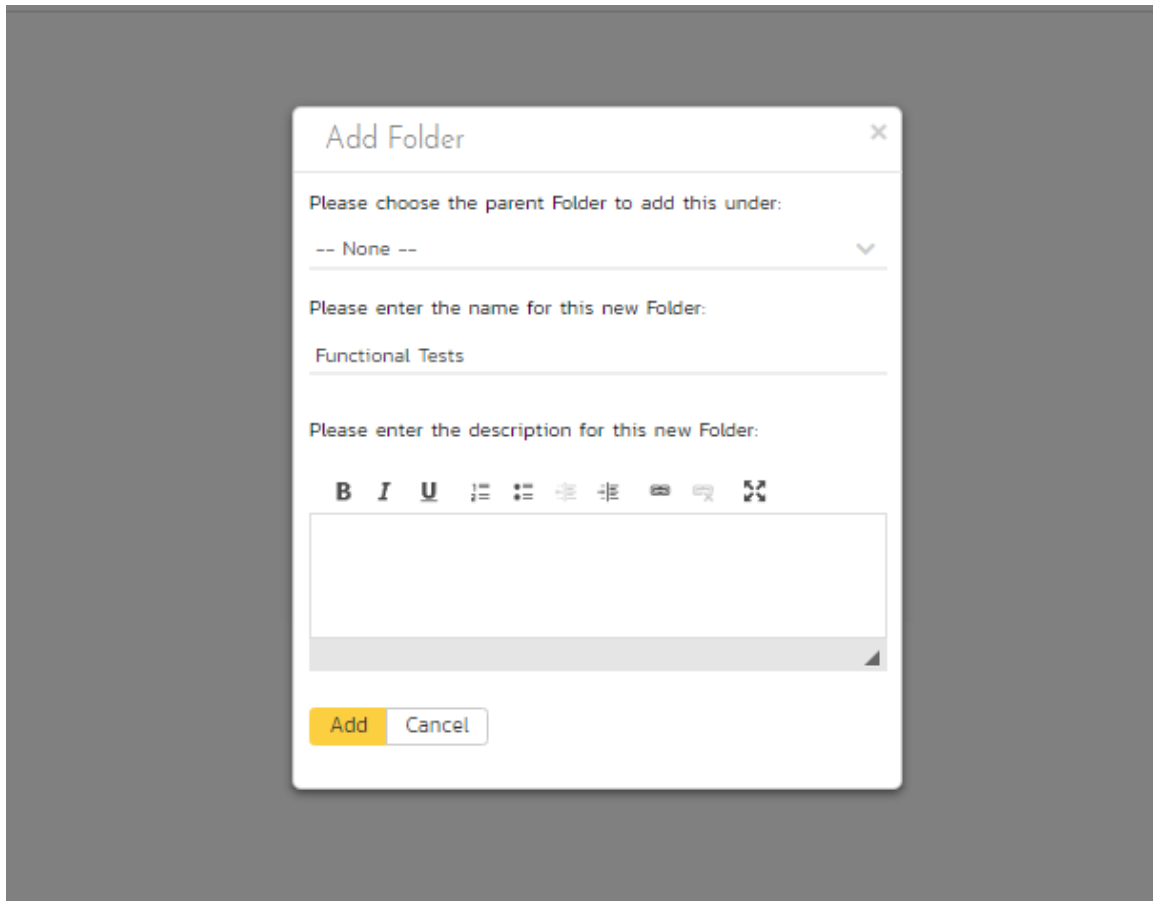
Add Folder
×

Please choose the parent Folder to add this under:

-- None --

Please enter the name for this new Folder:

Functional Tests

Please enter the description for this new Folder:

B I U

Add Cancel